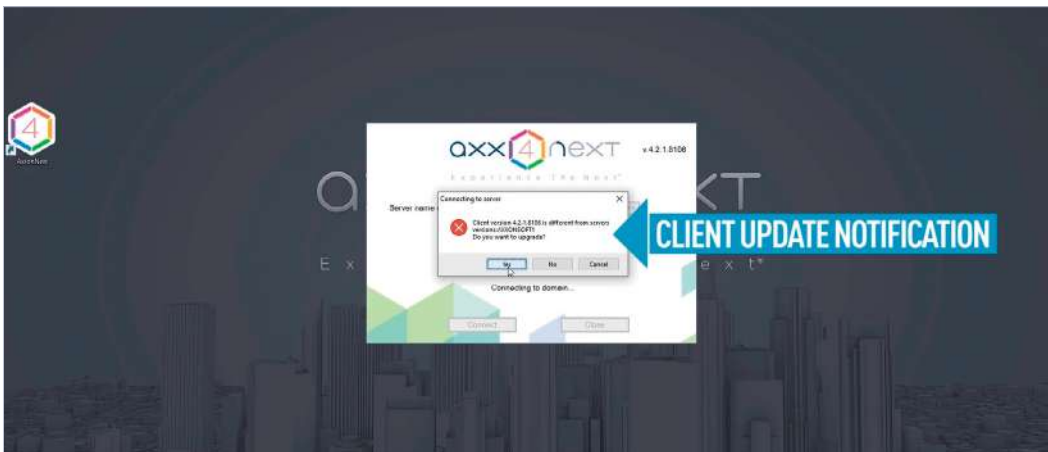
AxxonNext

axx 4 next v.4.2.1.8108

Experience The Next

Server name

Connecting to server

Client version 4.2.1.8108 is different from servers version://AXXONSOFT/
Do you want to upgrade?

Yes No Cancel

CLIENT UPDATE NOTIFICATION

Connecting to domain...

Connect Close